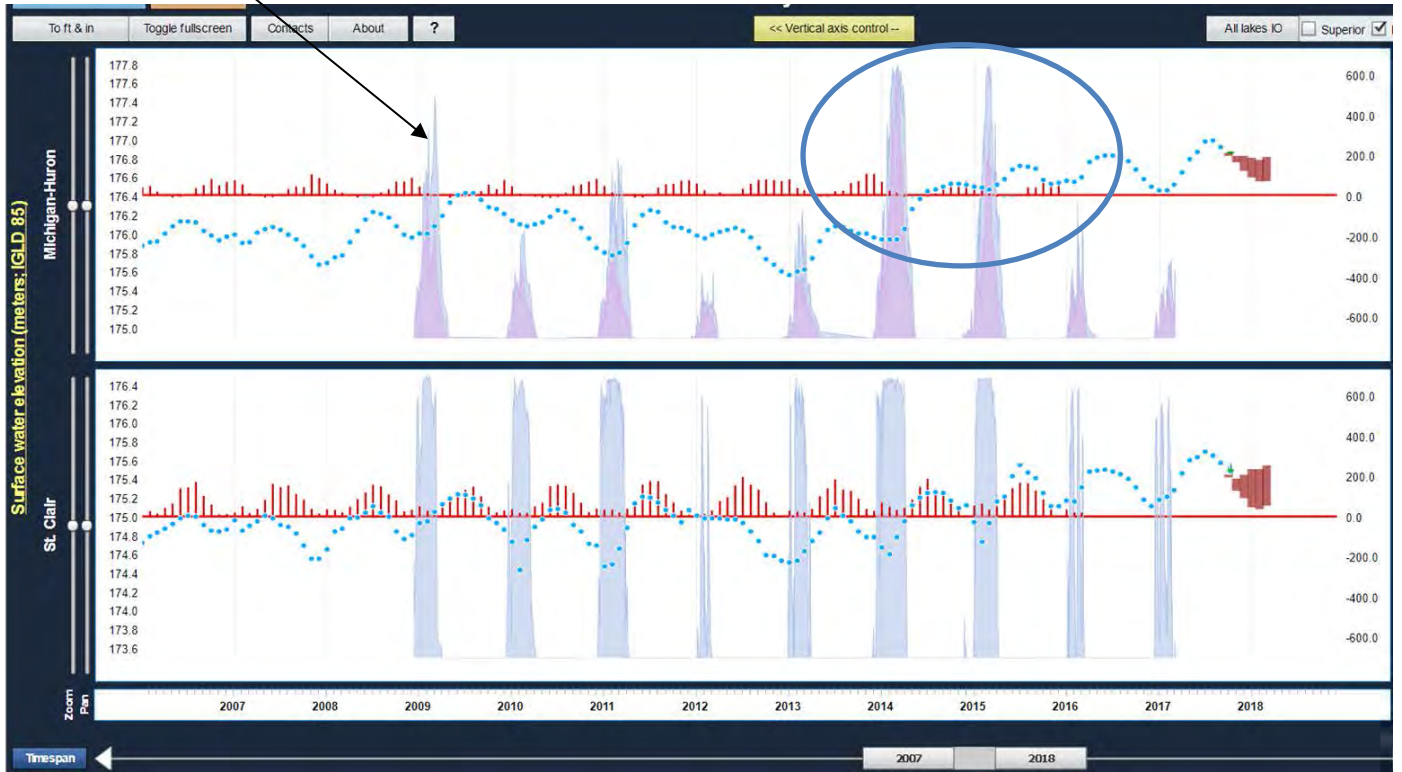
To ft & in | Toggle fullscreen | Contacts | About | ?

<< Vertical axis control --

All lakes IO | Superior

Surface water elevation (meters; IGLD 85)

Michigan-Huron

177.8
177.6
177.4
177.2
177.0
176.8
176.6
176.4
176.2
176.0
175.8
175.6
175.4
175.2
175.0

600.0
400.0
200.0
0.0
-200.0
-400.0
-600.0

St. Clair

176.4
176.2
176.0
175.8
175.6
175.4
175.2
175.0
174.8
174.6
174.4
174.2
174.0
173.8
173.6

600.0
400.0
200.0
0.0
-200.0
-400.0
-600.0

Zoom
Pan

2007 2008 2009 2010 2011 2012 2013 2014 2015 2016 2017 2018

Timespan

2007 | 2018